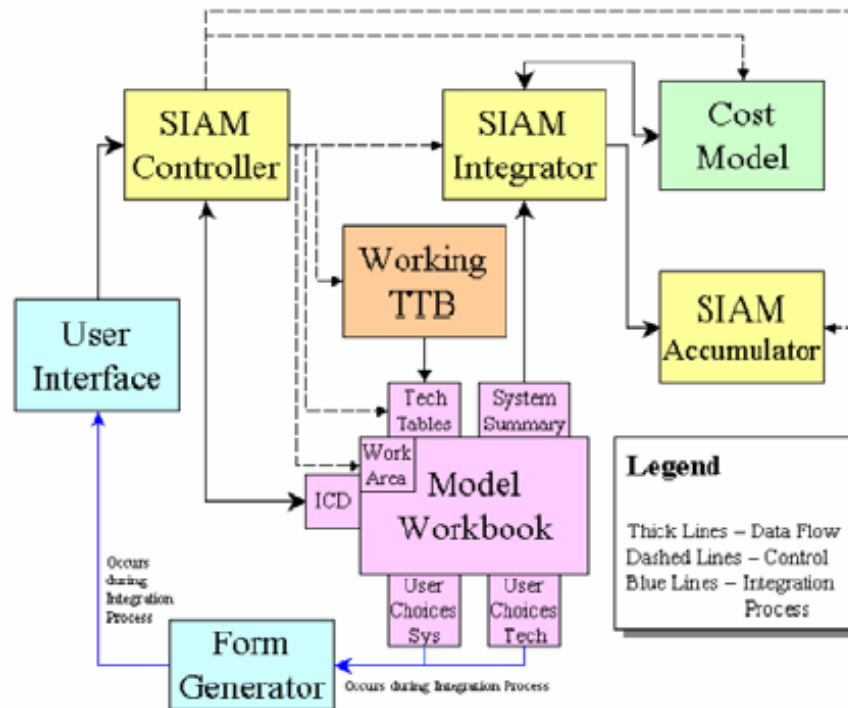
SIAM Controller

SIAM Integrator

Cost Model

Working TTB

SIAM Accumulator

User Interface

Tech Tables

System Summary

Work Area

ICD

Model Workbook

User Choices Sys

User Choices Tech

Occurs during Integration Process

Form Generator

Occurs during Integration Process

Legend

Thick Lines – Data Flow
Dashed Lines – Control
Blue Lines – Integration Process